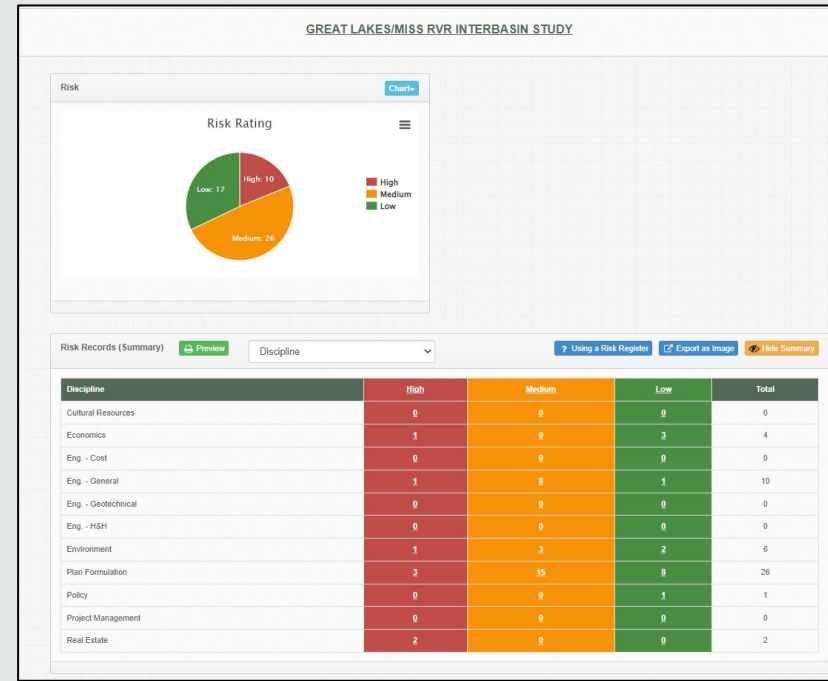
GREAT LAKES/MISS RVR INTERBASIN STUDY

Risk

Chart

Risk Rating

High: 10
Low: 17
Medium: 26

High
Medium
Low

Risk Records (Summary)

Preview

Discipline

? Using a Risk Register

Export as Image

Hide Summary

| Discipline | High | Medium | Low | Total |
|---|---|---|---|---|
| Cultural Resources | 0 | 0 | 0 | 0 |
| Economics | 1 | 0 | 3 | 4 |
| Eng. - Cost | 0 | 0 | 0 | 0 |
| Eng. - General | 1 | 8 | 1 | 10 |
| Eng. - Geotechnical | 0 | 0 | 0 | 0 |
| Eng. - H&H | 0 | 0 | 0 | 0 |
| Environment | 1 | 3 | 2 | 6 |
| Plan Formulation | 3 | 15 | 8 | 26 |
| Policy | 0 | 0 | 1 | 1 |
| Project Management | 0 | 0 | 0 | 0 |
| Real Estate | 2 | 0 | 0 | 2 |